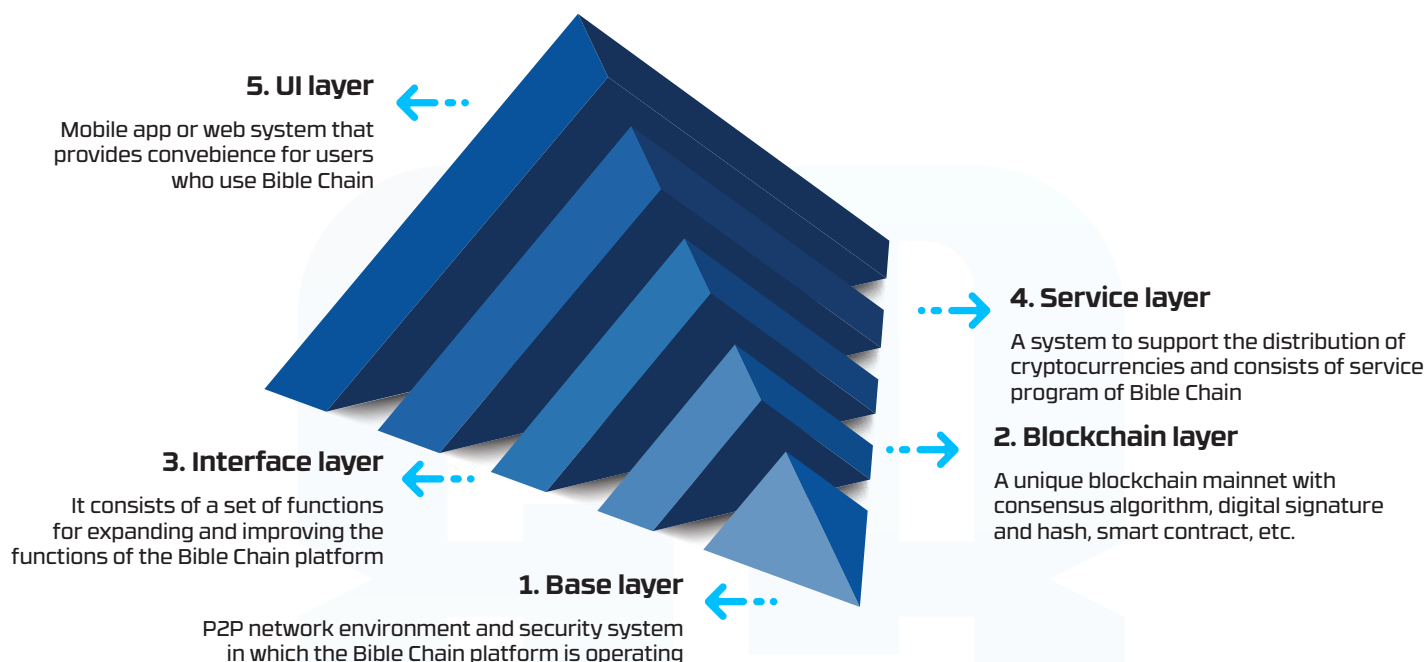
5. UI layer

Mobile app or web system that provides convebience for users who use Bible Chain

4. Service layer

A system to support the distribution of cryptocurrencies and consists of service program of Bible Chain

2. Blockchain layer

A unique blockchain mainnet with consensus algorithm, digital signature and hash, smart contract, etc.

3. Interface layer

It consists of a set of functions for expanding and improving the functions of the Bible Chain platform

1. Base layer

P2P network environment and security system in which the Bible Chain platform is operating